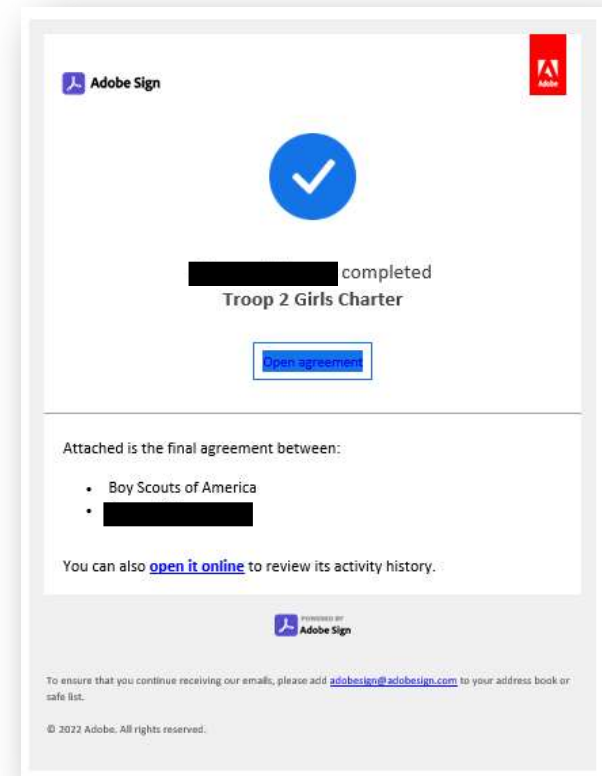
Adobe Sign

Adobe

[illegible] completed
Troop 2 Girls Charter

Open agreement

Attached is the final agreement between:

- Boy Scouts of America
- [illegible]

You can also open it online to review its activity history.

POWERED BY
Adobe Sign

To ensure that you continue receiving our emails, please add adobesign@adobesign.com to your address book or safe list.

© 2022 Adobe. All rights reserved.